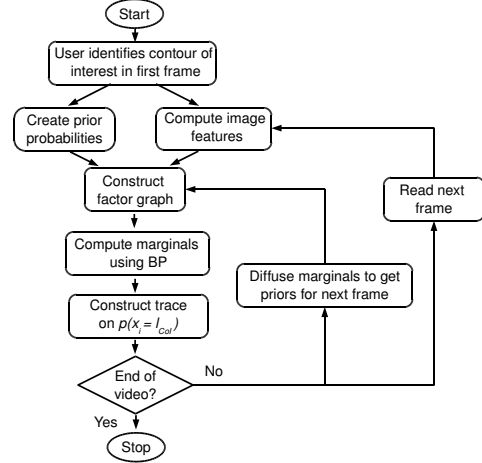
Start

User identifies contour of interest in first frame

Create prior probabilities

Compute image features

Construct factor graph

Compute marginals using BP

Construct trace on $p(x_i = l_{Col})$

End of video?

No

Yes

Stop

Diffuse marginals to get priors for next frame

Read next frame